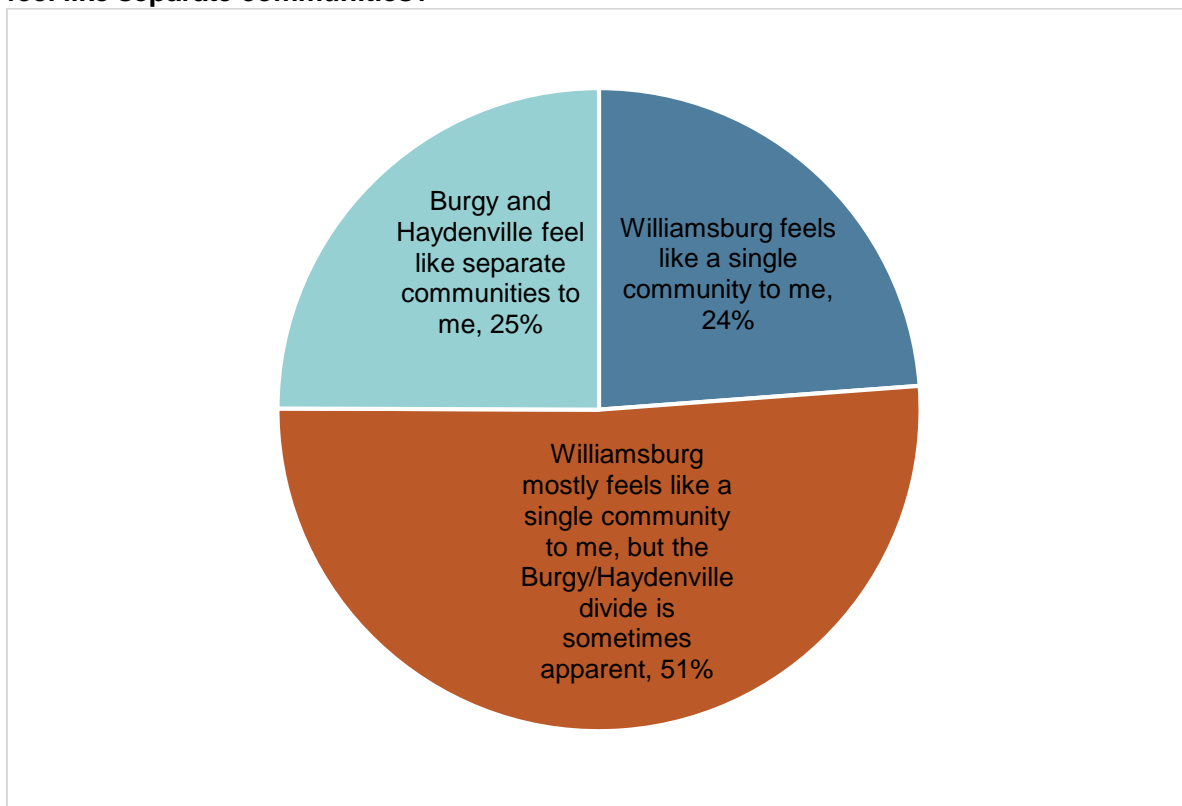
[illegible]

Burgy and Haydenville feel like separate communities to me, 25%

Williamsburg feels like a single community to me, 24%

Williamsburg mostly feels like a single community to me, but the Burgy/Haydenville divide is sometimes apparent, 51%